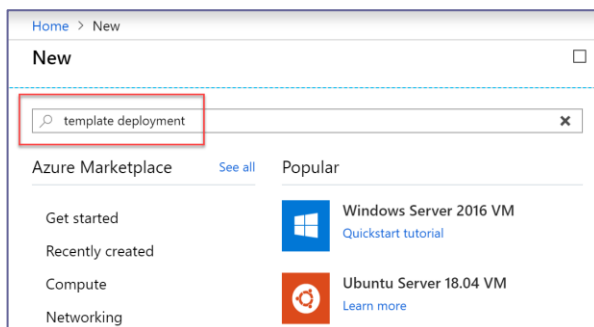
Home > New

New

template deployment

Azure Marketplace See all

Get started

Recently created

Compute

Networking

Popular

Windows Server 2016 VM
Quickstart tutorial

Ubuntu Server 18.04 VM
Learn more